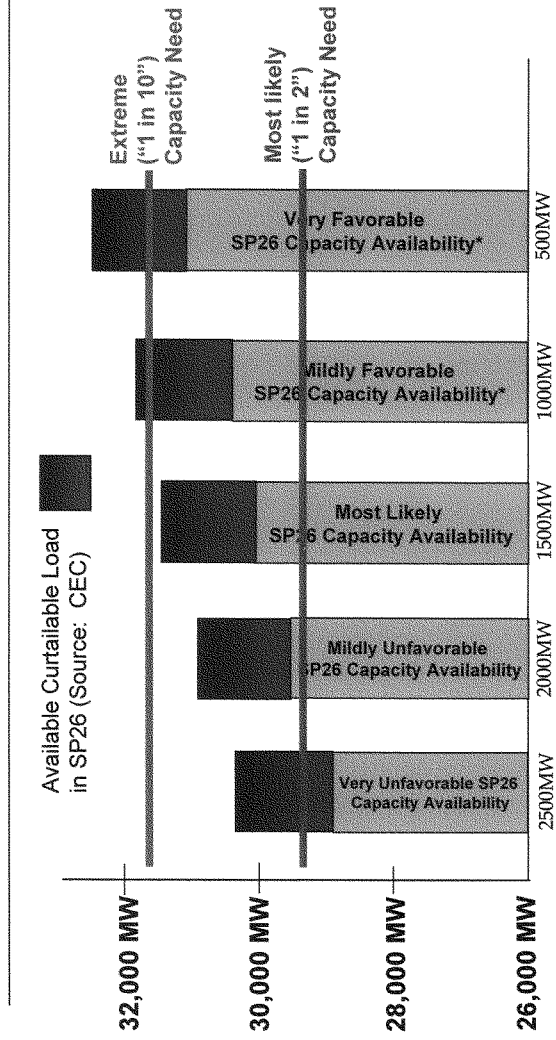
Extreme ("1 in 10") Capacity Need

Most likely ("1 in 2") Capacity Need

Available Curtailable Load in SP26 (Source: CEC)

Very Favorable SP26 Capacity Availability*

Mildly Favorable SP26 Capacity Availability*

Most Likely SP26 Capacity Availability

Mildly Unfavorable SP26 Capacity Availability

Very Unfavorable SP26 Capacity Availability

500MW

1000MW

1500MW

2000MW

2500MW

32,000 MW

30,000 MW

28,000 MW

26,000 MW